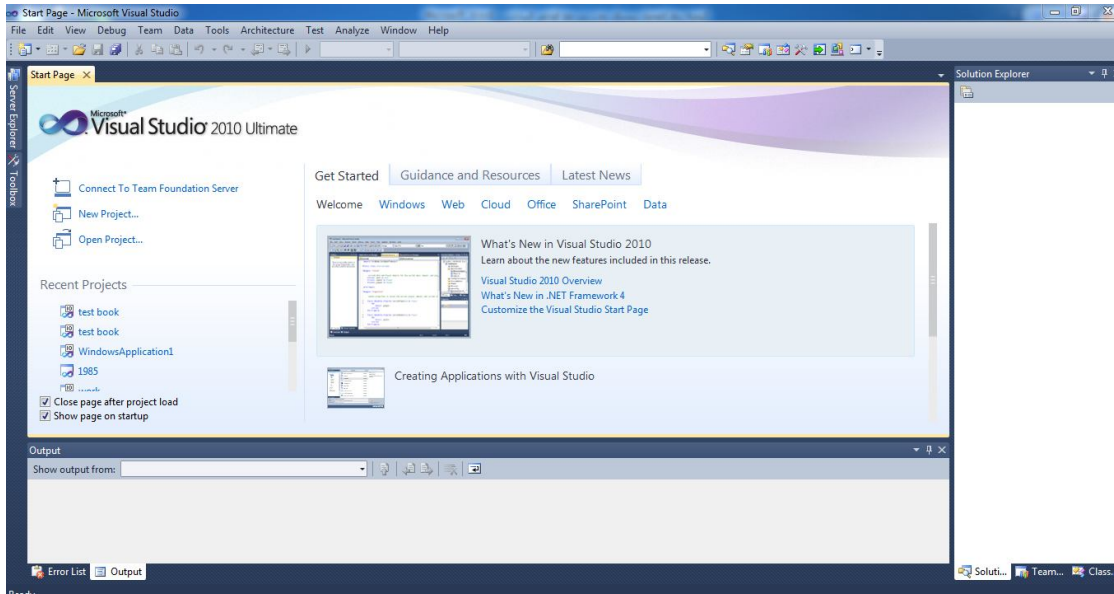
Start Page - Microsoft Visual Studio

File Edit View Debug Team Data Tools Architecture Test Analyze Window Help

Start Page ×

Server Explorer Toolbox

Solution Explorer

Microsoft® Visual Studio® 2010 Ultimate

Connect To Team Foundation Server

New Project...

Open Project...

Recent Projects

test book

test book

WindowsApplication1

1985

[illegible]

Close page after project load

Show page on startup

Get Started Guidance and Resources Latest News

Welcome Windows Web Cloud Office SharePoint Data

What's New in Visual Studio 2010

Learn about the new features included in this release.

Visual Studio 2010 Overview

What's New in .NET Framework 4

Customize the Visual Studio Start Page

Creating Applications with Visual Studio

Output

Show output from:

Error List Output

Soluti... Team... Class...